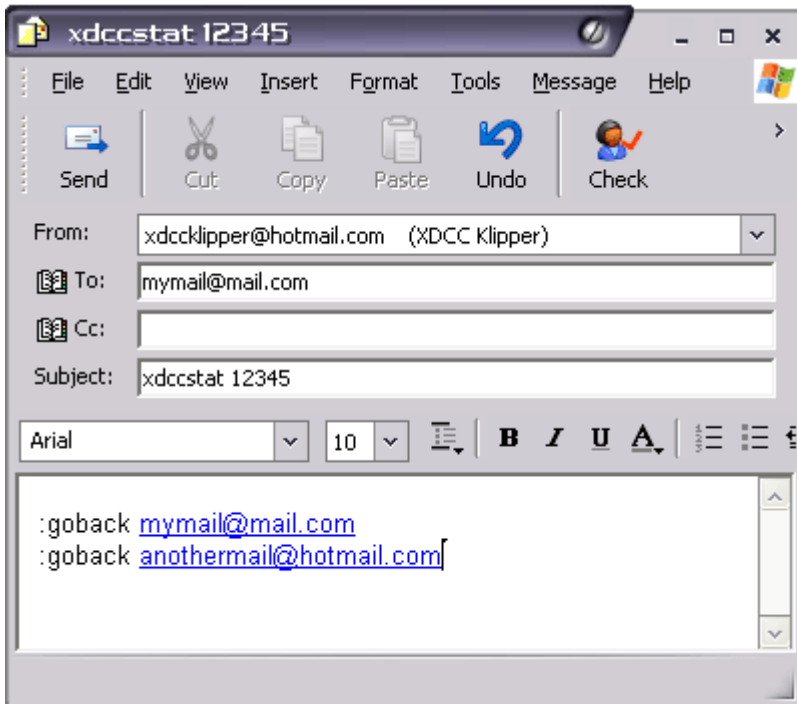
xdccstat 12345

File Edit View Insert Format Tools Message Help

Send Cut Copy Paste Undo Check

From: xdccklipper@hotmail.com (XDCC Klipper)

To: mymail@mail.com

Cc:

Subject: xdccstat 12345

Arial 10 B I U A

:goback mymail@mail.com
:goback anothermail@hotmail.com